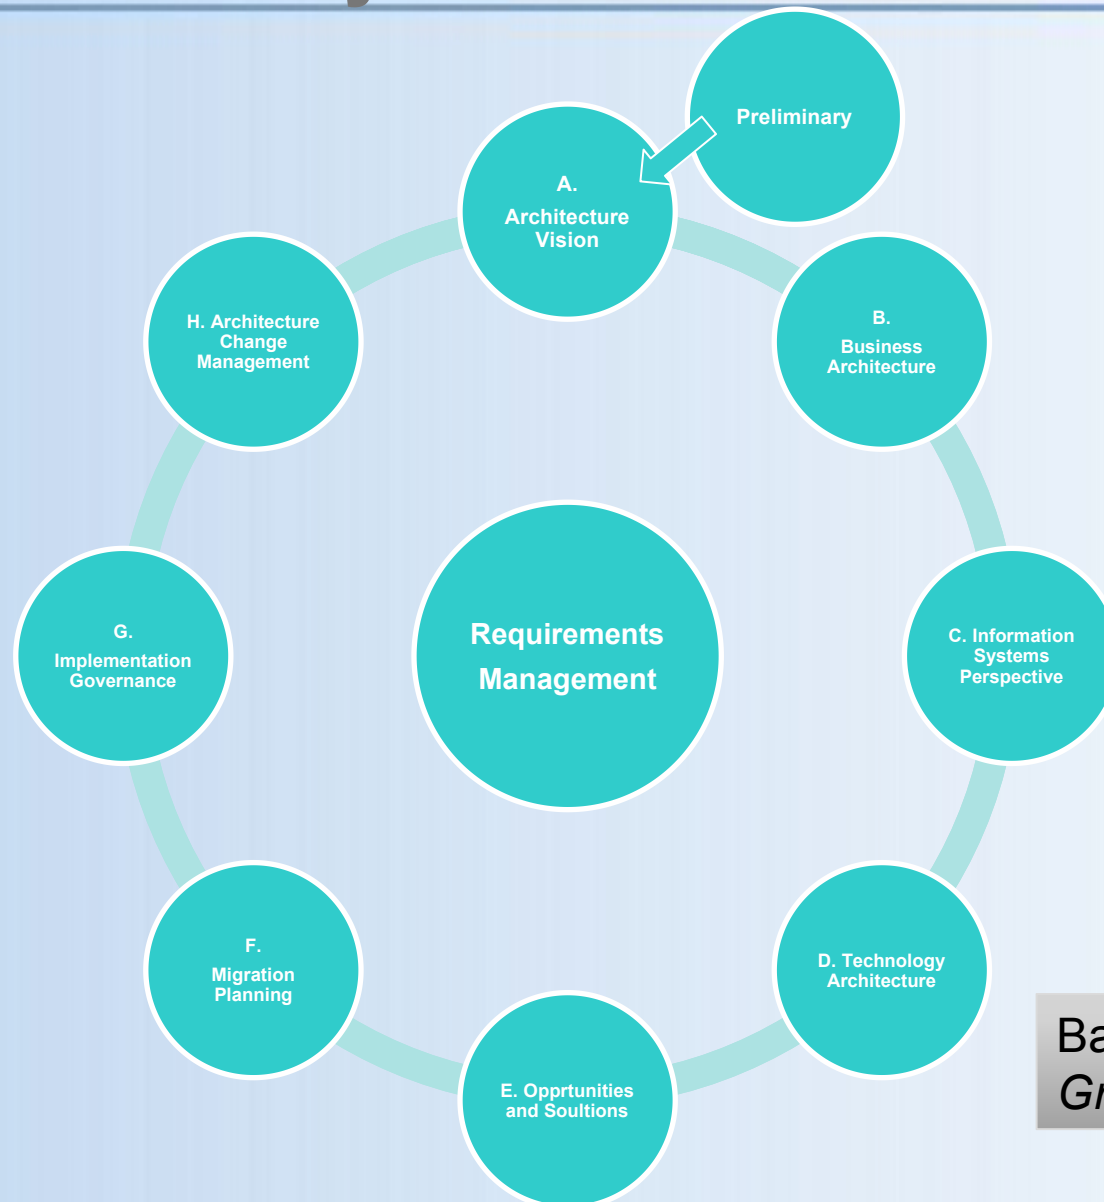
Preliminary

A.
Architecture Vision

B.
Business Architecture

C. Information Systems Perspective

D. Technology Architecture

E. Opprtunities and Soultions

F.
Migration Planning

G.
Implementation Governance

H. Architecture Change Management

Requirements Management

Ba
Gr